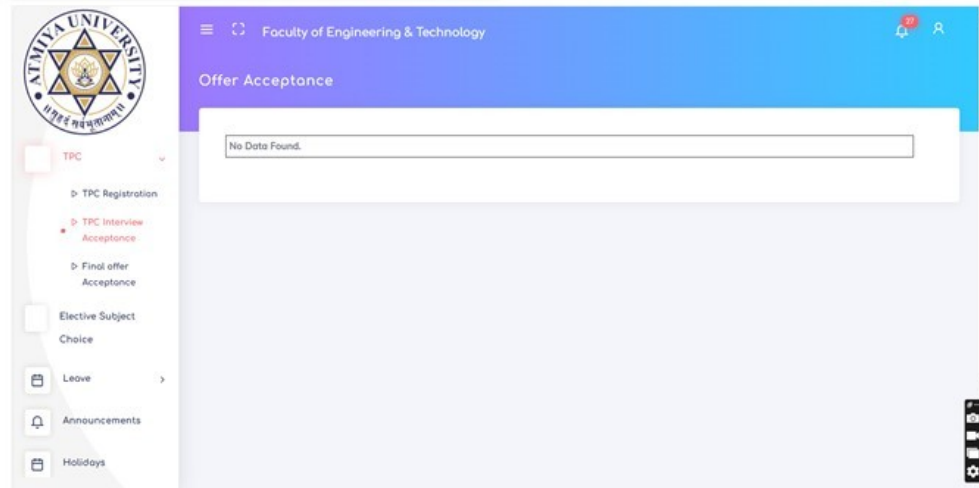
ATMIYA UNIVERSITY
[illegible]

Faculty of Engineering & Technology

27

Offer Acceptance

TPC

▷ TPC Registration

▷ TPC Interview Acceptance

▷ Final offer Acceptance

Elective Subject Choice

Leave

Announcements

Holidays

No Data Found.